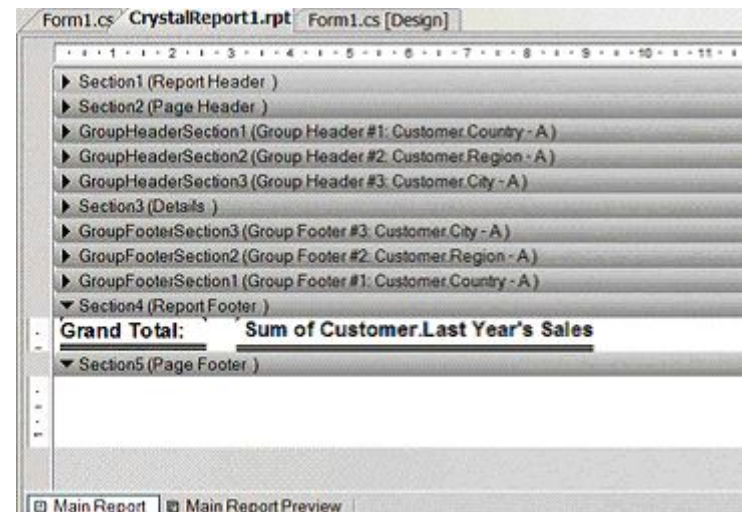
Form1.cs CrystalReport1.rpt Form1.cs [Design]

1 2 3 4 5 6 7 8 9 10 11

Section1 (Report Header )
Section2 (Page Header )
GroupHeaderSection1 (Group Header #1: Customer.Country - A)
GroupHeaderSection2 (Group Header #2: Customer.Region - A)
GroupHeaderSection3 (Group Header #3: Customer.City - A)
Section3 (Details )
GroupFooterSection3 (Group Footer #3: Customer.City - A)
GroupFooterSection2 (Group Footer #2: Customer.Region - A)
GroupFooterSection1 (Group Footer #1: Customer.Country - A)
Section4 (Report Footer )
Grand Total: Sum of Customer.Last Year's Sales
Section5 (Page Footer )

Main Report Main Report Preview